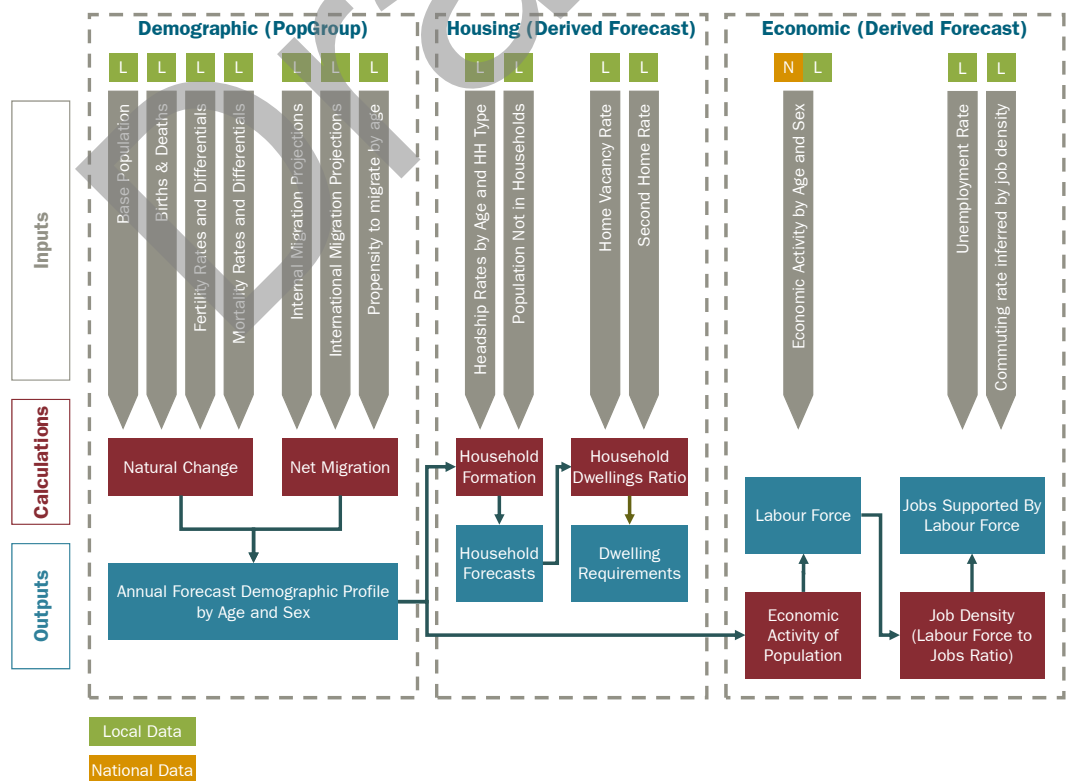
Demographic (PopGroup)

Housing (Derived Forecast)

Economic (Derived Forecast)

L L L L L L L

L L L L

N L L L

Inputs

Base Population

Births & Deaths

Fertility Rates and Differentials

Mortality Rates and Differentials

Internal Migration Projections

International Migration Projections

Propensity to migrate by age

Headship Rates by Age and HH Type

Population Not in Households

Home Vacancy Rate

Second Home Rate

Economic Activity by Age and Sex

Unemployment Rate

Commuting rate inferred by job density

Calculations

Natural Change

Net Migration

Household Formation

Household Dwellings Ratio

Outputs

Annual Forecast Demographic Profile by Age and Sex

Household Forecasts

Dwelling Requirements

Labour Force

Jobs Supported By Labour Force

Economic Activity of Population

Job Density (Labour Force to Jobs Ratio)

Local Data

National Data